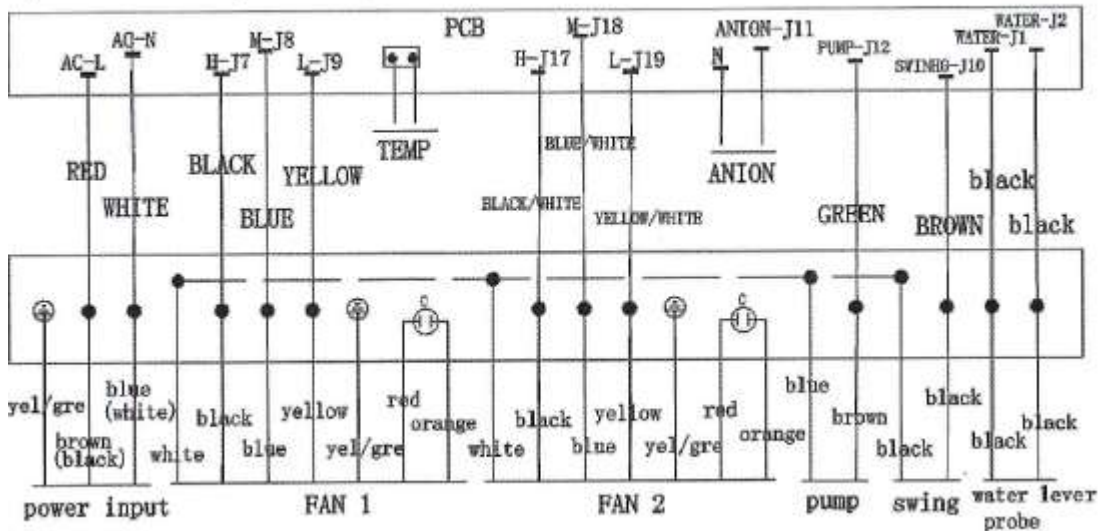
PCB

AC-L
AC-N
H-J7
M-J8
L-J9
H-J17
M-J18
L-J19
ANION-J11
N
PUMP-J12
SWING-J10
WATER-J1
WATER-J2

RED
WHITE
BLACK
BLUE
YELLOW
TEMP
BLUE/WHITE
BLACK/WHITE
YELLOW/WHITE
ANION
GREEN
BROWN
black
black

C
C

yel/gre
brown (black)
blue (white)
white
black
blue
yellow
yel/gre
red
orange
white
black
blue
yellow
yel/gre
red
orange
blue
brown
black
black
black
black

power input
FAN 1
FAN 2
pump
swing
water lever probe